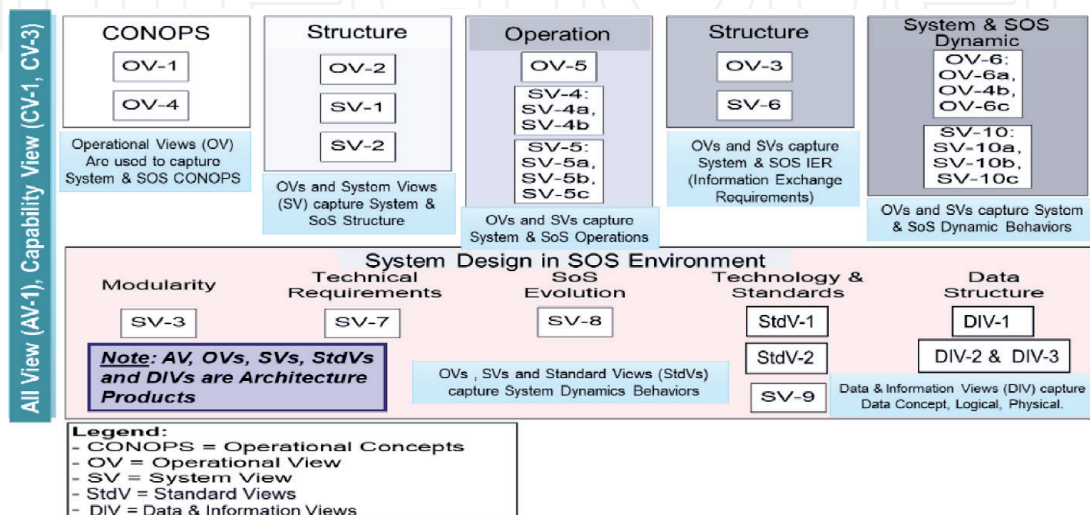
All View (AV-1), Capability View (CV-1, CV-3)

CONOPS
OV-1
OV-4
Operational Views (OV) Are used to capture System & SOS CONOPS

Structure
OV-2
SV-1
SV-2
OVs and System Views (SV) capture System & SoS Structure

Operation
OV-5
SV-4: SV-4a, SV-4b
SV-5: SV-5a, SV-5b, SV-5c
OVs and SVs capture System & SoS Operations

Structure
OV-3
SV-6
OVs and SVs capture System & SOS IER (Information Exchange Requirements)

System & SOS Dynamic
OV-6: OV-6a, OV-4b, OV-6c
SV-10: SV-10a, SV-10b, SV-10c
OVs and SVs capture System & SoS Dynamic Behaviors

System Design in SOS Environment

Modularity
SV-3

Technical Requirements
SV-7

SoS Evolution
SV-8

Technology & Standards
StdV-1
StdV-2
SV-9

Data Structure
DIV-1
DIV-2 & DIV-3

Note: AV, OVs, SVs, StdVs and DIVs are Architecture Products

OVs , SVs and Standard Views (StdVs) capture System Dynamics Behaviors

Data & Information Views (DIV) capture Data Concept, Logical, Physical.

Legend:
- CONOPS = Operational Concepts
- OV = Operational View
- SV = System View
- StdV = Standard Views
- DIV = Data & Information Views